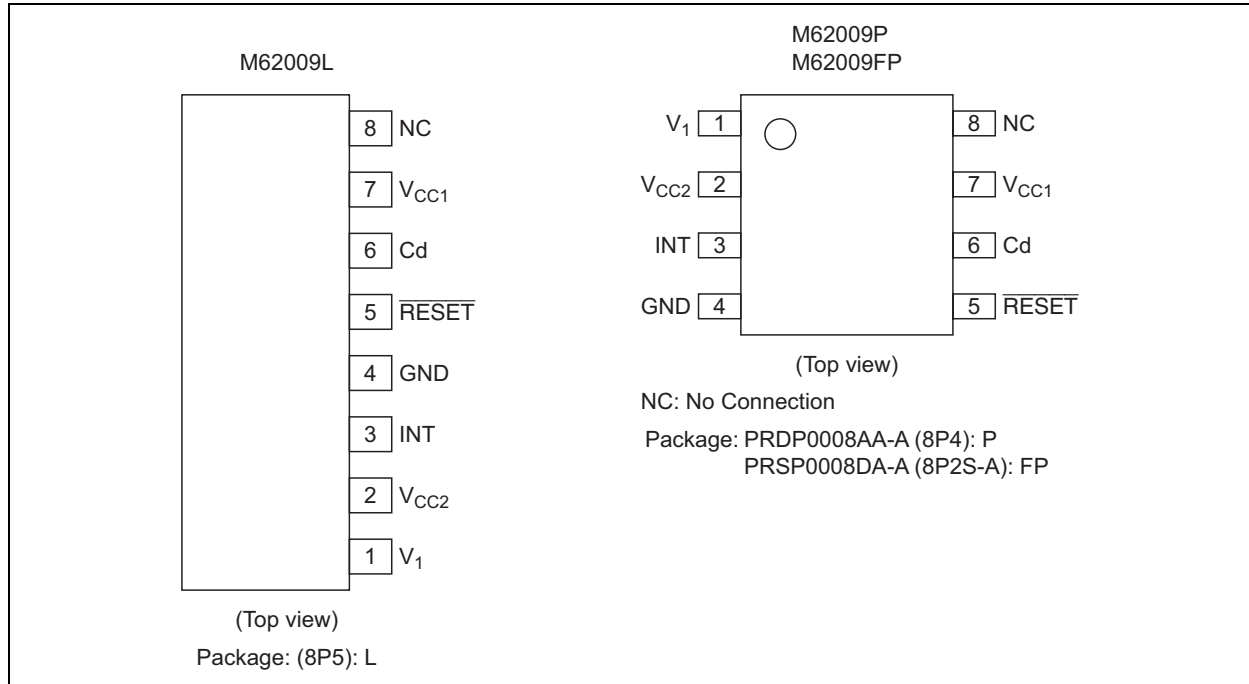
M62009L

8 NC
7 $V_{CC1}$
6 Cd
5 $\overline{RESET}$
4 GND
3 INT
2 $V_{CC2}$
1 $V_1$

(Top view)

Package: (8P5): L

M62009P
M62009FP

$V_1$ 1
$V_{CC2}$ 2
INT 3
GND 4
8 NC
7 $V_{CC1}$
6 Cd
5 $\overline{RESET}$

(Top view)

NC: No Connection

Package: PRDP0008AA-A (8P4): P
PRSP0008DA-A (8P2S-A): FP